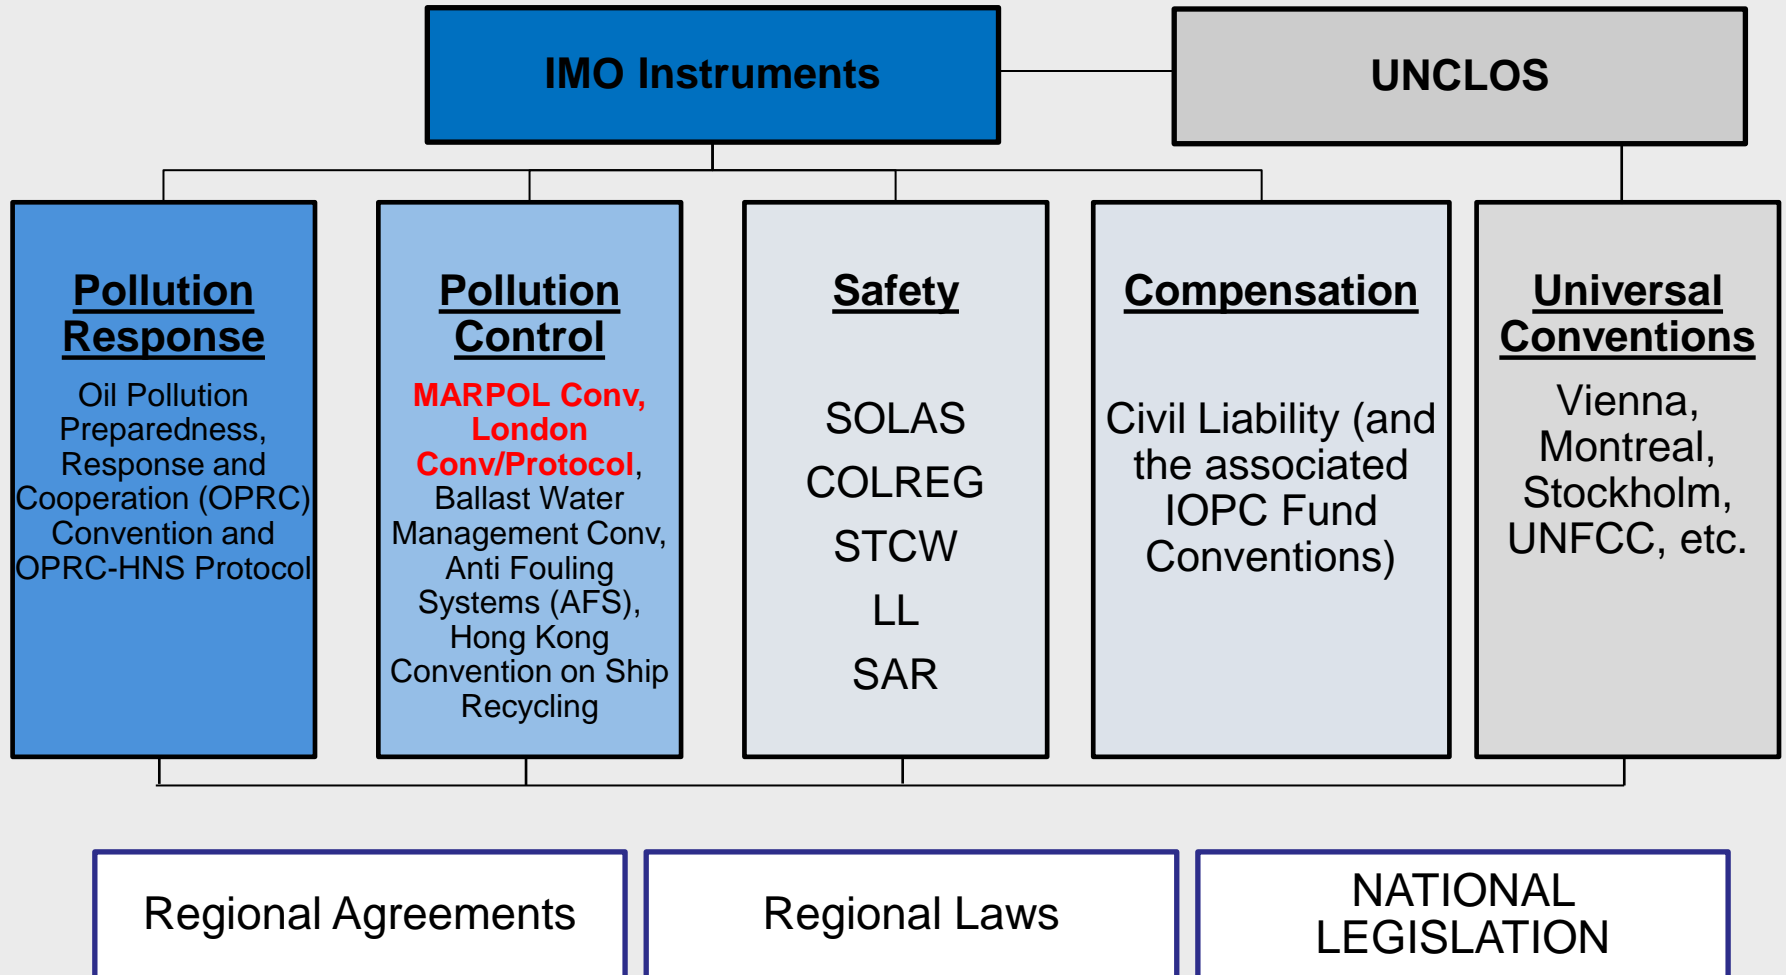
IMO Instruments

UNCLOS

Pollution Response

Oil Pollution Preparedness, Response and Cooperation (OPRC) Convention and OPRC-HNS Protocol

Pollution Control

MARPOL Conv, London Conv/Protocol, Ballast Water Management Conv, Anti Fouling Systems (AFS), Hong Kong Convention on Ship Recycling

Safety

SOLAS

COLREG

STCW

LL

SAR

Compensation

Civil Liability (and the associated IOPC Fund Conventions)

Universal Conventions

Vienna, Montreal, Stockholm, UNFCC, etc.

Regional Agreements

Regional Laws

NATIONAL LEGISLATION